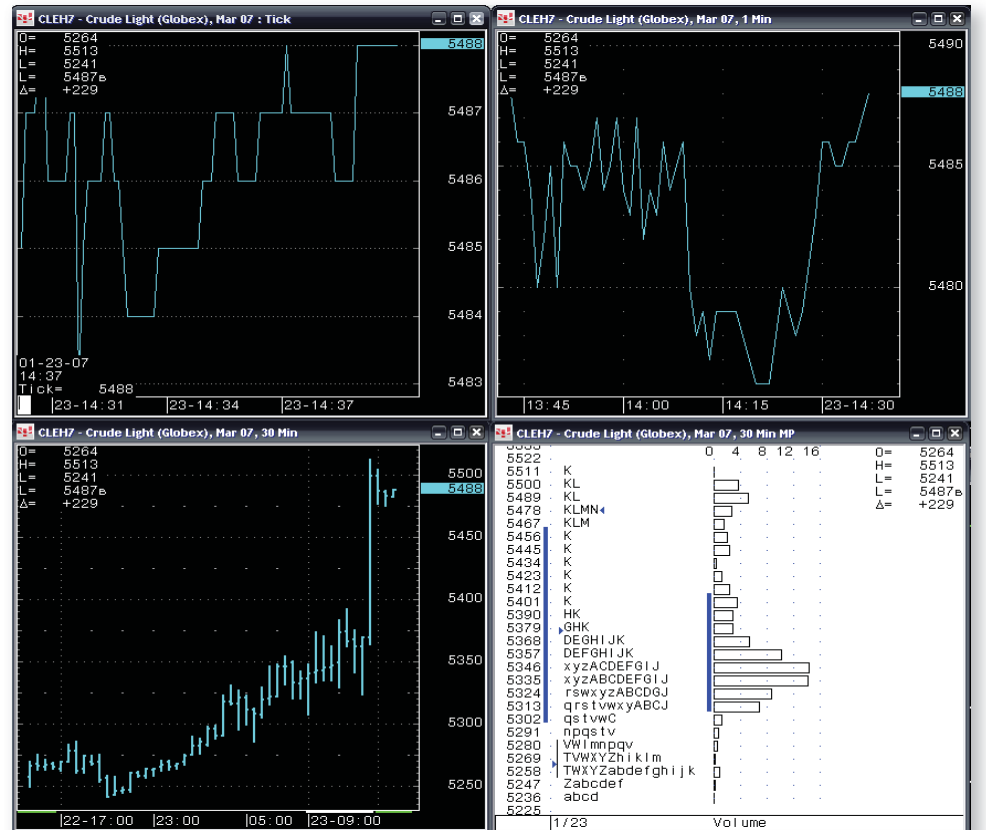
CLEH7 - Crude Light (Globex), Mar 07 : Tick
O= 5264
H= 5513
L= 5241
L= 5487B
Δ= +229
5488
5487
5486
5485
5484
5483
01-23-07
14:37
Tick= 5488
23-14:31
23-14:34
23-14:37

CLEH7 - Crude Light (Globex), Mar 07, 1 Min
O= 5264
H= 5513
L= 5241
L= 5487B
Δ= +229
5490
5488
5485
5480
13:45
14:00
14:15
23-14:30

CLEH7 - Crude Light (Globex), Mar 07, 30 Min
O= 5264
H= 5513
L= 5241
L= 5487B
Δ= +229
5500
5488
5450
5400
5350
5300
5250
22-17:00
23:00
05:00
23-09:00

CLEH7 - Crude Light (Globex), Mar 07, 30 Min MP
5533
5522
0 4 8 12 16
O= 5264
H= 5513
L= 5241
L= 5487B
Δ= +229

| Price | Letters |
|---|---|
| 5511 | K |
| 5500 | KL |
| 5489 | KL |
| 5478 | KLMN |
| 5467 | KLM |
| 5456 | K |
| 5445 | K |
| 5434 | K |
| 5423 | K |
| 5412 | K |
| 5401 | K |
| 5390 | HK |
| 5379 | GHK |
| 5368 | DEGHIJK |
| 5357 | DEFGHIJK |
| 5346 | xyzACDEFGIJ |
| 5335 | xyzABCDEFGIJ |
| 5324 | rswxyzABCDGJ |
| 5313 | qrstvwxyABCJ |
| 5302 | qstvwC |
| 5291 | npqstv |
| 5280 | VWlmnpqv |
| 5269 | TVWXYZhiklm |
| 5258 | TWXYZabdefghijk |
| 5247 | Zabcdef |
| 5236 | abcd |
| 5225 | |

1/23
Volume